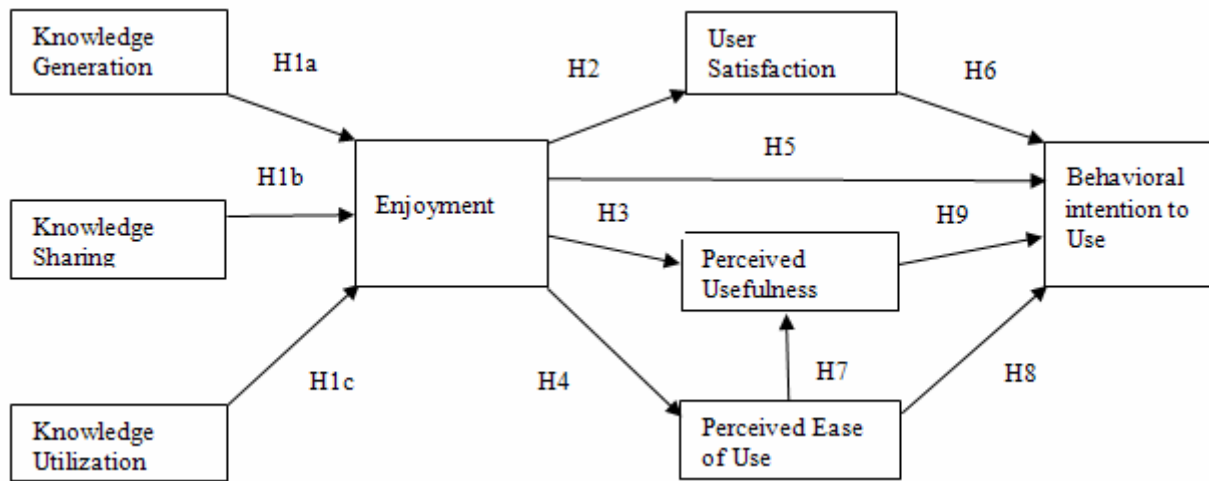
Knowledge Generation

H1a

H2

User Satisfaction

H6

H5

H1b

Enjoyment

Behavioral intention to Use

Knowledge Sharing

H3

H9

Perceived Usefulness

H1c

H4

H7

H8

Knowledge Utilization

Perceived Ease of Use